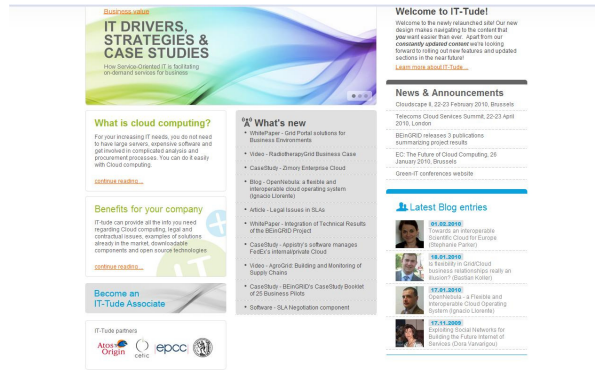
Business value

IT DRIVERS, STRATEGIES & CASE STUDIES

How Service-Oriented IT is facilitating on-demand services for business

Welcome to IT-Tude!

Welcome to the newly relaunched site! Our new design makes navigating to the content that you want easier than ever. Apart from our constantly updated content we're looking forward to rolling out new features and updated sections in the near future!

Learn more about IT-Tude ...

What is cloud computing?

For your increasing IT needs, you do not need to have large servers, expensive software and get involved in complicated analysis and procurement processes. You can do it easily with Cloud computing.

continue reading ...

Benefits for your company

IT-tude can provide all the info you need regarding Cloud computing, legal and contractual issues, examples of solutions already in the market, downloadable components and open source technologies

continue reading ...

Become an IT-Tude Associate

IT-Tude partners

Atos Origin

cetic

epcc

What's new

WhitePaper - Grid Portal solutions for Business Environments

Video - RadiotherapyGrid Business Case

CaseStudy - Zimory Enterprise Cloud

Blog - OpenNebula: a flexible and interoperable cloud operating system (Ignacio Llorente)

Article - Legal issues in SLAs

WhitePaper - Integration of Technical Results of the BEinGRID Project

CaseStudy - Appistry's software manages FedEx's internal/private Cloud

Video - AgroGrid: Building and Monitoring of Supply Chains

CaseStudy - BEinGRID's CaseStudy Booklet of 25 Business Pilots

Software - SLA Negotiation component

News & Announcements

Cloudscape II, 22-23 February 2010, Brussels

Telecoms Cloud Services Summit, 22-23 April 2010, London

BEinGRID releases 3 publications summarizing project results

EC: The Future of Cloud Computing, 26 January 2010, Brussels

Green-IT conferences website

Latest Blog entries

01.02.2010
Towards an Interoperable Scientific Cloud for Europe (Stephanie Parker)

18.01.2010
Is flexibility in Grid/Cloud business relationships really an illusion? (Bastian Koller)

17.01.2010
OpenNebula - a Flexible and Interoperable Cloud Operating System (Ignacio Llorente)

17.11.2009
Exploiting Social Networks for Building the Future Internet of Services (Dora Varvarigou)